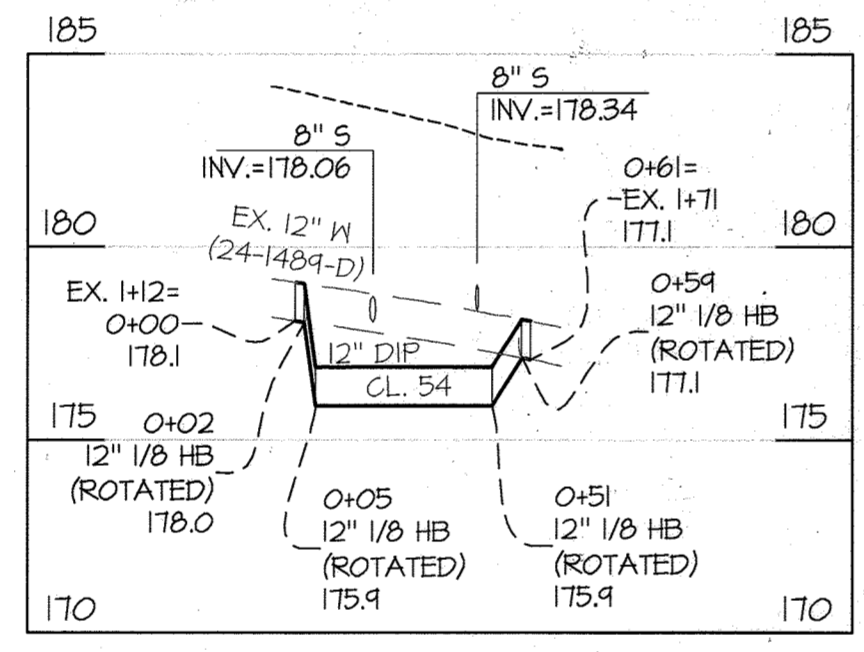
185 185

8" S
INV.=178.34

8" S
INV.=178.06

0+61=
EX. 1+71
177.1

180 180

EX. 12" W
(24-1489-D)

EX. 1+12=
0+00
178.1

0+59
12" 1/8 HB
(ROTATED)
177.1

12" DIP
CL. 54

175 175

0+02
12" 1/8 HB
(ROTATED)
178.0

0+05
12" 1/8 HB
(ROTATED)
175.9

0+51
12" 1/8 HB
(ROTATED)
175.9

170 170